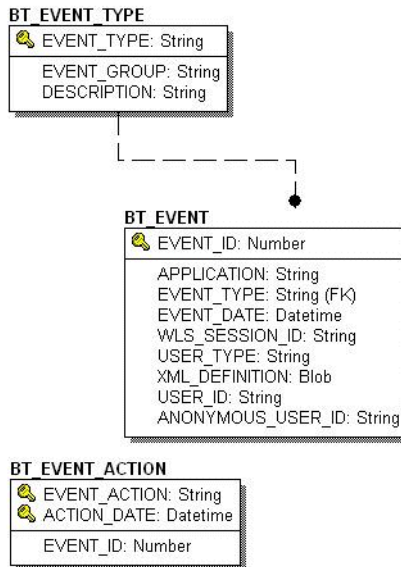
BT_EVENT_TYPE

EVENT_TYPE: String

EVENT_GROUP: String
DESCRIPTION: String

BT_EVENT

EVENT_ID: Number

APPLICATION: String
EVENT_TYPE: String (FK)
EVENT_DATE: Datetime
WLS_SESSION_ID: String
USER_TYPE: String
XML_DEFINITION: Blob
USER_ID: String
ANONYMOUS_USER_ID: String

BT_EVENT_ACTION

EVENT_ACTION: String
ACTION_DATE: Datetime

EVENT_ID: Number